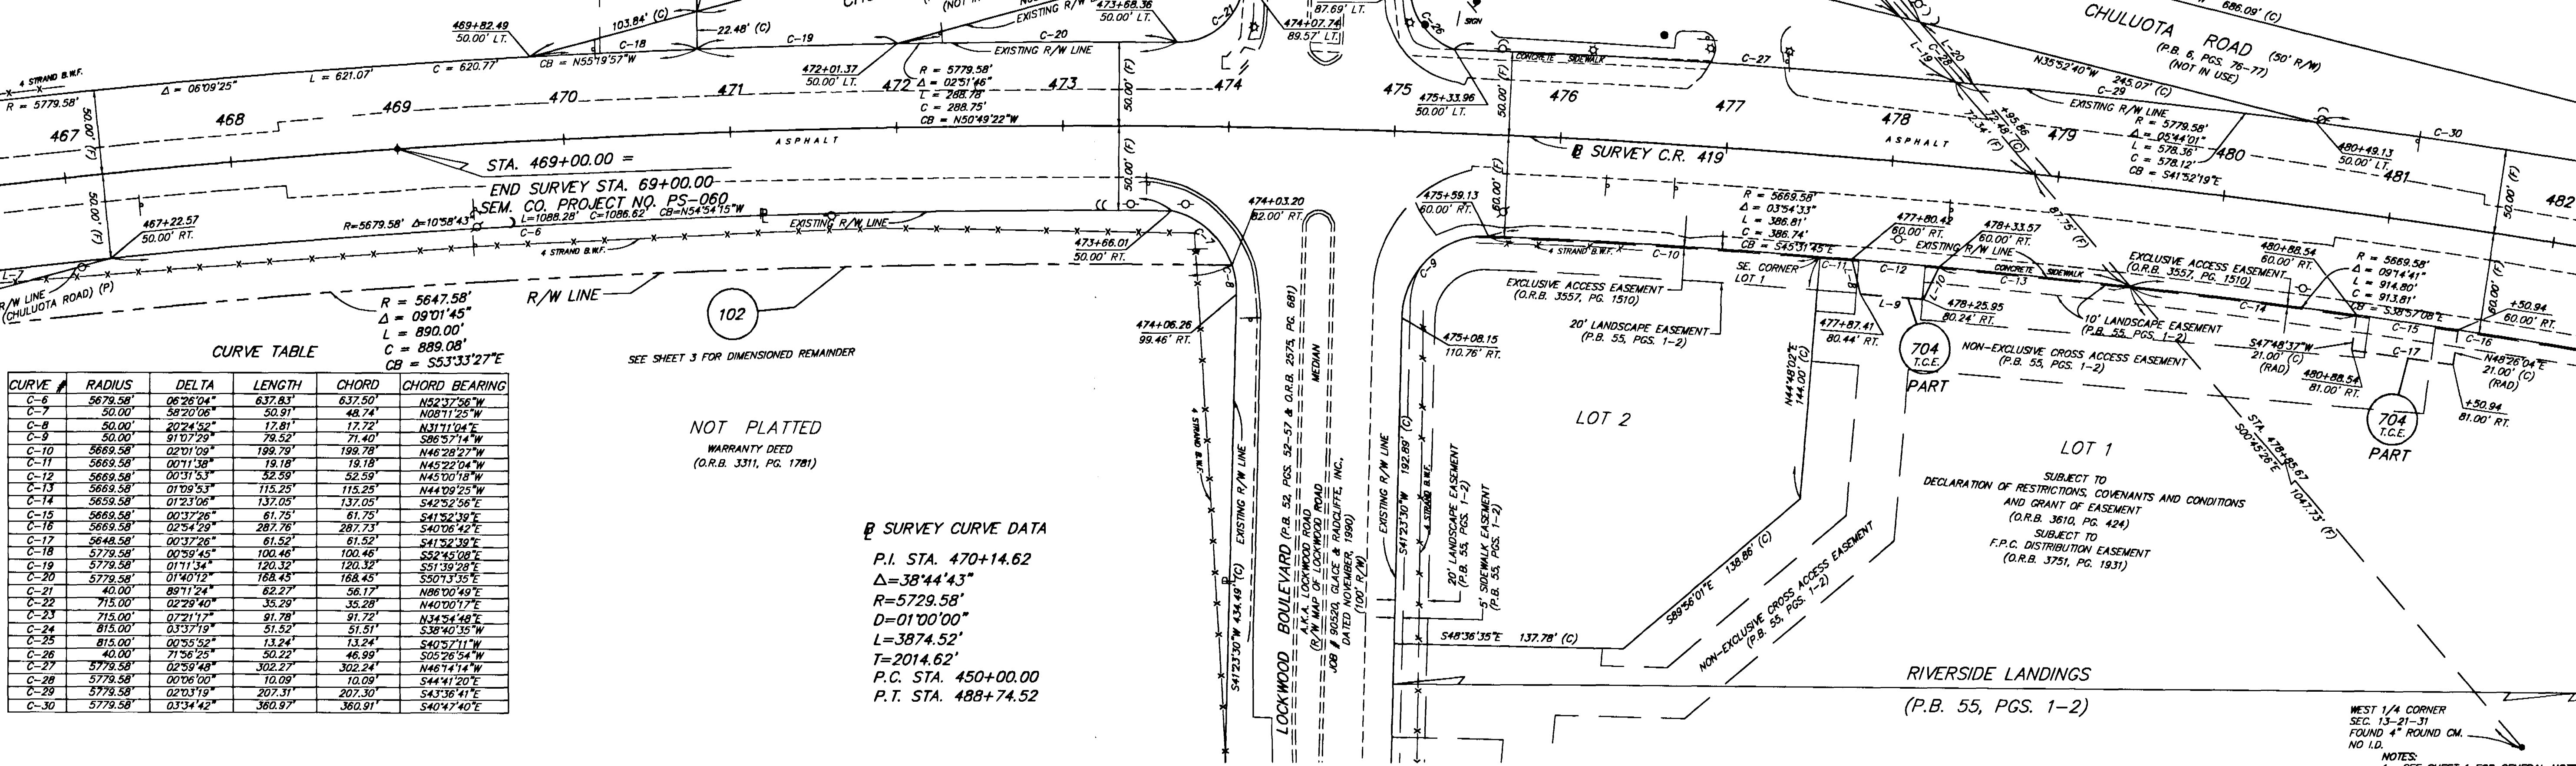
CHULUOTA ROAD (50' R/W)
(P.B. 6, PGS. 76-77)
(NOT IN USE)
686.09' (C)

469+82.49
50.00' LT.
103.84' (C)
22.48' (C)
C-18
C-19
CB = N55°19'57"W
473+88.36
50.00' LT.
EXISTING R/W
87.69' LT.
474+07.74
89.57' LT.
C-20
EXISTING R/W LINE
C-27
N35°52'40"W
245.07' (C)
C-29
EXISTING R/W LINE
R = 5779.58'
Δ = 05°44'01"
L = 578.36'
C = 578.12'
CB = S41°52'19"E
480+49.13
50.00' LT.
C-30

4 STRAND B.W.F.
R = 5779.58'
Δ = 06°09'25"
L = 621.07'
C = 620.77'
472+01.37
50.00' LT.
R = 5779.58'
Δ = 02°51'46"
L = 288.78'
C = 288.75'
CB = N50°49'22"W
475+33.96
50.00' LT.

467
468
469
470
471
472
473
474
475
476
477
478
479
480
481
482
50.00' (F)
ASPHALT
ASPHALT
STA. 469+00.00 =
END SURVEY STA. 69+00.00
SEM. CO. PROJECT NO. PS-060
℄ SURVEY C.R. 419
72.34' (F)
95.86
72.48' (C)
L-19
L-20
C-28
C-26
C-21
SIGN
CONCRETE SIDEWALK

467+22.57
50.00' RT.
R=5679.58' Δ=10°58'43"
L=1088.28' C=1086.62' CB=N54°54'15"W
C-6
EXISTING R/W LINE
4 STRAND B.W.F.
473+66.01
50.00' RT.
474+03.20
82.00' RT.
475+59.13
60.00' RT.
R = 5669.58'
Δ = 03°54'33"
L = 386.81'
C = 386.74'
CB = S45°31'45"E
477+80.42
60.00' RT.
478+33.57
60.00' RT.
87.75' (F)
C-10
C-11
C-12
C-13
C-14
C-15
C-16
C-17
L-9
L-10
SE. CORNER
LOT 1
EXISTING R/W LINE
CONCRETE SIDEWALK
EXCLUSIVE ACCESS EASEMENT
(O.R.B. 3557, PG. 1510)
480+88.54
60.00' RT.
R = 5669.58'
Δ = 09°14'41"
L = 914.80'
C = 913.81'
CB = S38°57'08"E
+50.94
60.00' RT.
N48°26'04"E
21.00' (C)
(RAD)
+50.94
81.00' RT.
R/W LINE
(CHULUOTA ROAD) (P)
C-7
C-8
C-9
R = 5647.58'
Δ = 09°01'45"
L = 890.00'
C = 889.08'
CB = S53°33'27"E
R/W LINE
102
SEE SHEET 3 FOR DIMENSIONED REMAINDER
EXCLUSIVE ACCESS EASEMENT
(O.R.B. 3557, PG. 1510)
20' LANDSCAPE EASEMENT
(P.B. 55, PGS. 1-2)
478+25.95
80.24' RT.
477+87.41
80.44' RT.
10' LANDSCAPE EASEMENT
(P.B. 55, PGS. 1-2)
S47°48'37"W
21.00' (C)
(RAD)
480+88.54
81.00' RT.
474+06.26
99.46' RT.
475+08.15
110.76' RT.
704
T.C.E.
PART
NON-EXCLUSIVE CROSS ACCESS EASEMENT
(P.B. 55, PGS. 1-2)
704
T.C.E.
PART
N44°48'02"E
144.00' (C)
STA. 478+85.67
S00°45'26"E
1047.73' (F)

CURVE TABLE

| CURVE # | RADIUS | DELTA | LENGTH | CHORD | CHORD BEARING |
|---|---|---|---|---|---|
| C-6 | 5679.58' | 06°26'04" | 637.83' | 637.50' | N52°37'56"W |
| C-7 | 50.00' | 58°20'06" | 50.91' | 48.74' | N08°11'25"W |
| C-8 | 50.00' | 20°24'52" | 17.81' | 17.72' | N31°11'04"E |
| C-9 | 50.00' | 91°07'29" | 79.52' | 71.40' | S86°57'14"W |
| C-10 | 5669.58' | 02°01'09" | 199.79' | 199.78' | N46°28'27"W |
| C-11 | 5669.58' | 00°11'38" | 19.18' | 19.18' | N45°22'04"W |
| C-12 | 5669.58' | 00°31'53" | 52.59' | 52.59' | N45°00'18"W |
| C-13 | 5669.58' | 01°09'53" | 115.25' | 115.25' | N44°09'25"W |
| C-14 | 5659.58' | 01°23'06" | 137.05' | 137.05' | S42°52'56"E |
| C-15 | 5669.58' | 00°37'26" | 61.75' | 61.75' | S41°52'39"E |
| C-16 | 5669.58' | 02°54'29" | 287.76' | 287.73' | S40°06'42"E |
| C-17 | 5648.58' | 00°37'26" | 61.52' | 61.52' | S41°52'39"E |
| C-18 | 5779.58' | 00°59'45" | 100.46' | 100.46' | S52°45'08"E |
| C-19 | 5779.58' | 01°11'34" | 120.32' | 120.32' | S51°39'28"E |
| C-20 | 5779.58' | 01°40'12" | 168.45' | 168.45' | S50°13'35"E |
| C-21 | 40.00' | 89°11'24" | 62.27' | 56.17' | N86°00'49"E |
| C-22 | 715.00' | 02°29'40" | 35.29' | 35.28' | N40°00'17"E |
| C-23 | 715.00' | 07°21'17" | 91.78' | 91.72' | N34°54'48"E |
| C-24 | 815.00' | 03°37'19" | 51.52' | 51.51' | S38°40'35"W |
| C-25 | 815.00' | 00°55'52" | 13.24' | 13.24' | S40°57'11"W |
| C-26 | 40.00' | 71°56'25" | 50.22' | 46.99' | S05°26'54"W |
| C-27 | 5779.58' | 02°59'48" | 302.27' | 302.24' | N46°14'14"W |
| C-28 | 5779.58' | 00°06'00" | 10.09' | 10.09' | S44°41'20"E |
| C-29 | 5779.58' | 02°03'19" | 207.31' | 207.30' | S43°36'41"E |
| C-30 | 5779.58' | 03°34'42" | 360.97' | 360.91' | S40°47'40"E |

NOT PLATTED
WARRANTY DEED
(O.R.B. 3311, PG. 1781)

℄ SURVEY CURVE DATA
P.I. STA. 470+14.62
Δ=38°44'43"
R=5729.58'
D=01°00'00"
L=3874.52'
T=2014.62'
P.C. STA. 450+00.00
P.T. STA. 488+74.52

4 STRAND B.W.F.
EXISTING R/W LINE
S41°23'30"W 434.49' (C)
LOCKWOOD BOULEVARD (P.B. 52, PGS. 52-57 & O.R.B. 2575, PG. 681)
A.K.A. LOCKWOOD ROAD
(R/W MAP OF LOCKWOOD ROAD
JOB # 90520, GLACE & RADCLIFFE, INC.
DATED NOVEMBER, 1990)
(100' R/W)
MEDIAN
EXISTING R/W LINE
S41°23'30"W 192.89' (C)
4 STRAND B.W.F.
20' LANDSCAPE EASEMENT
(P.B. 55, PGS. 1-2)
5' SIDEWALK EASEMENT
(P.B. 55, PGS. 1-2)
S48°36'35"E 137.78' (C)
S89°56'01"E 138.86' (C)
NON-EXCLUSIVE CROSS ACCESS EASEMENT
(P.B. 55, PGS. 1-2)

LOT 2
LOT 1
SUBJECT TO
DECLARATION OF RESTRICTIONS, COVENANTS AND CONDITIONS
AND GRANT OF EASEMENT
(O.R.B. 3610, PG. 424)
SUBJECT TO
F.P.C. DISTRIBUTION EASEMENT
(O.R.B. 3751, PG. 1931)

RIVERSIDE LANDINGS
(P.B. 55, PGS. 1-2)

WEST 1/4 CORNER
SEC. 13-21-31
FOUND 4" ROUND CM.
NO I.D.
NOTES:
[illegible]